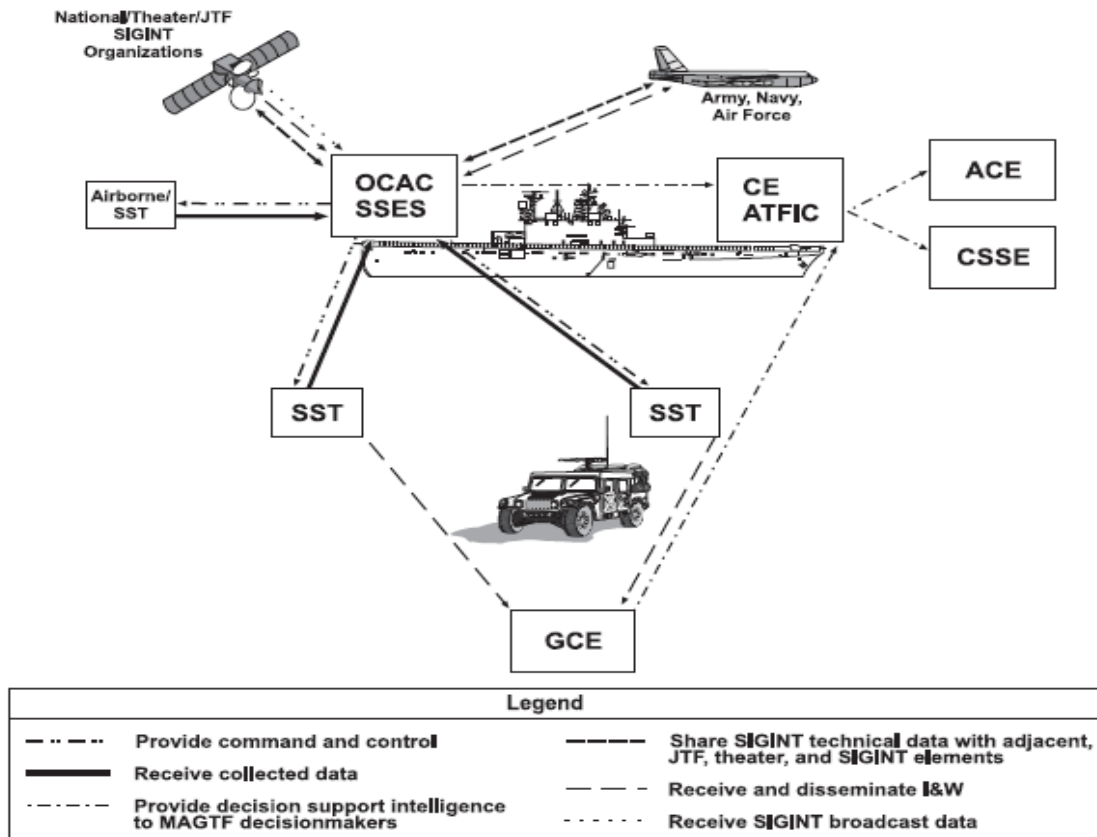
National/Theater/JTF SIGINT Organizations

Army, Navy, Air Force

Airborne/ SST

OCAC SSES

CE ATFIC

ACE

CSSE

SST

SST

GCE

Legend

Provide command and control

Receive collected data

Provide decision support intelligence to MAGTF decisionmakers

Share SIGINT technical data with adjacent, JTF, theater, and SIGINT elements

Receive and disseminate I&W

Receive SIGINT broadcast data